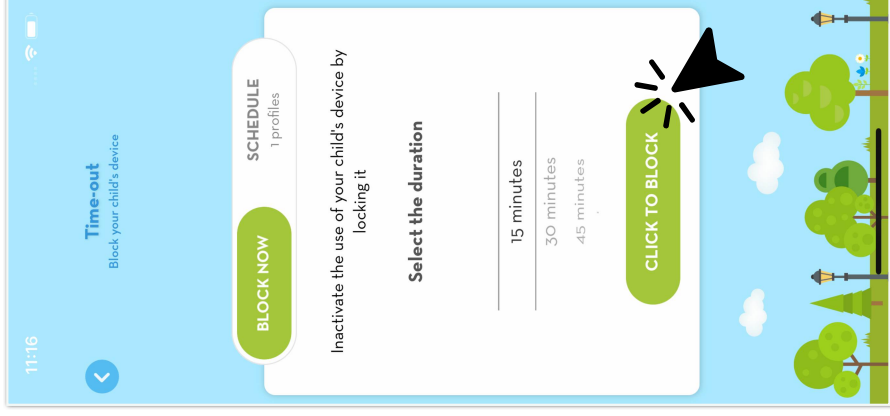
11:16

Time-out
Block your child's device

BLOCK NOW

SCHEDULE
1 profiles

Inactivate the use of your child's device by locking it

Select the duration

15 minutes
30 minutes
45 minutes

CLICK TO BLOCK